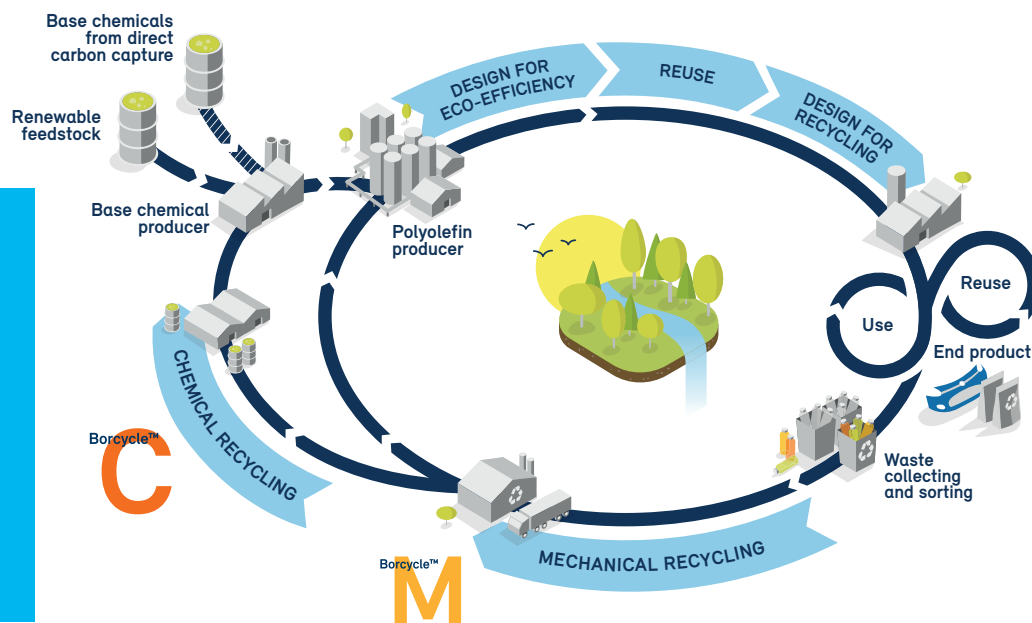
Base chemicals from direct carbon capture

Renewable feedstock

Base chemical producer

Polyolefin producer

DESIGN FOR ECO-EFFICIENCY

REUSE

DESIGN FOR RECYCLING

Reuse

Use

End product

Waste collecting and sorting

MECHANICAL RECYCLING

CHEMICAL RECYCLING

Borcycle™
C

Borcycle™
M